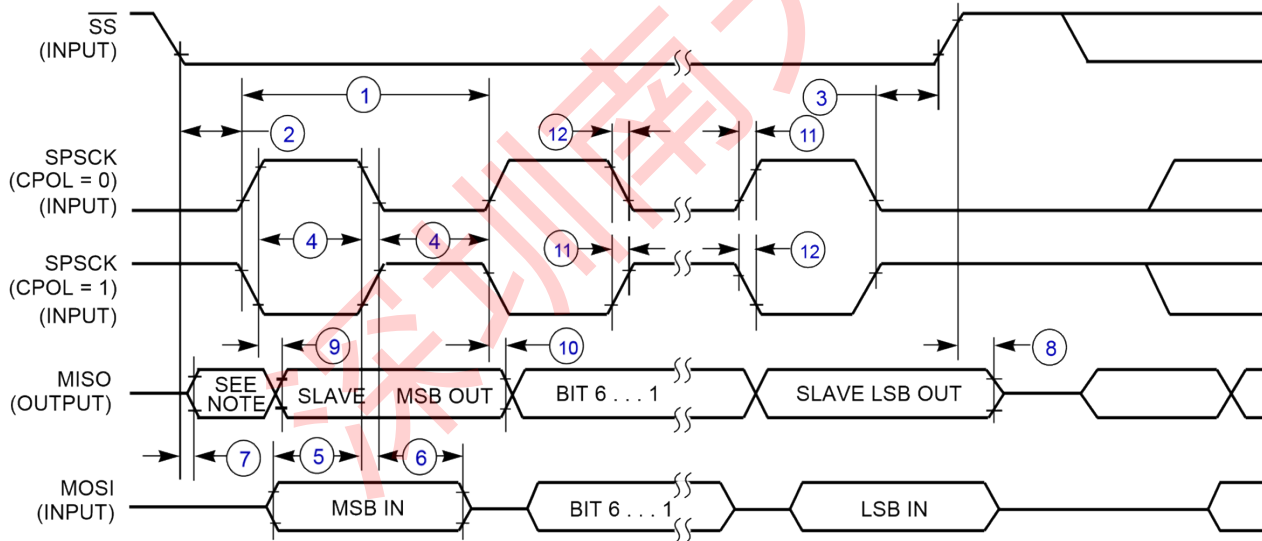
$\overline{SS}$
(INPUT)

1
3
2
12
11

SPSCK
(CPOL = 0)
(INPUT)

4
4
11
12

SPSCK
(CPOL = 1)
(INPUT)

9
10
8

MISO
(OUTPUT)

SEE NOTE
SLAVE
MSB OUT
BIT 6 . . . 1
SLAVE LSB OUT

7
5
6

MOSI
(INPUT)

MSB IN
BIT 6 . . . 1
LSB IN

深圳南